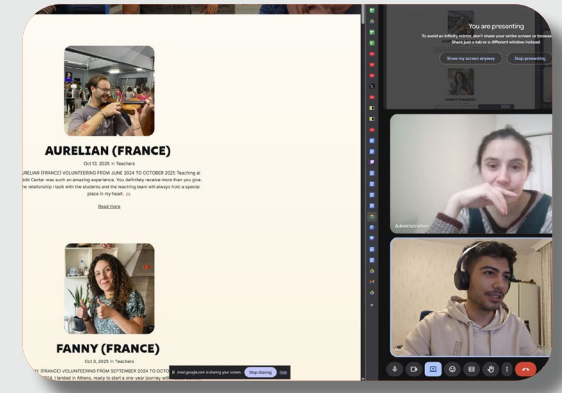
AURELIAN (FRANCE)

Oct 13, 2025 in Teachers

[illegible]RELIAN (FRANCE) VOLUNTEERING FROM JUNE 2024 TO OCTOBER 2025 Teaching at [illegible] Center was such an amazing experience. You definitely receive more than you give. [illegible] relationship I built with the students and the teaching team will always hold a special place in my heart. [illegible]

Read more

FANNY (FRANCE)

Oct 3, 2025 in Teachers

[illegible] (FRANCE) VOLUNTEERING FROM SEPTEMBER 2024 TO OCTOBER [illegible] I landed in Athens, ready to start a one year journey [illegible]

meet.google.com is sharing your screen. Stop sharing Hide

You are presenting

To avoid an infinity mirror, don't share your entire screen or browser window. Share just a tab or a different window instead.

Show my screen anyway

Stop presenting

Administration